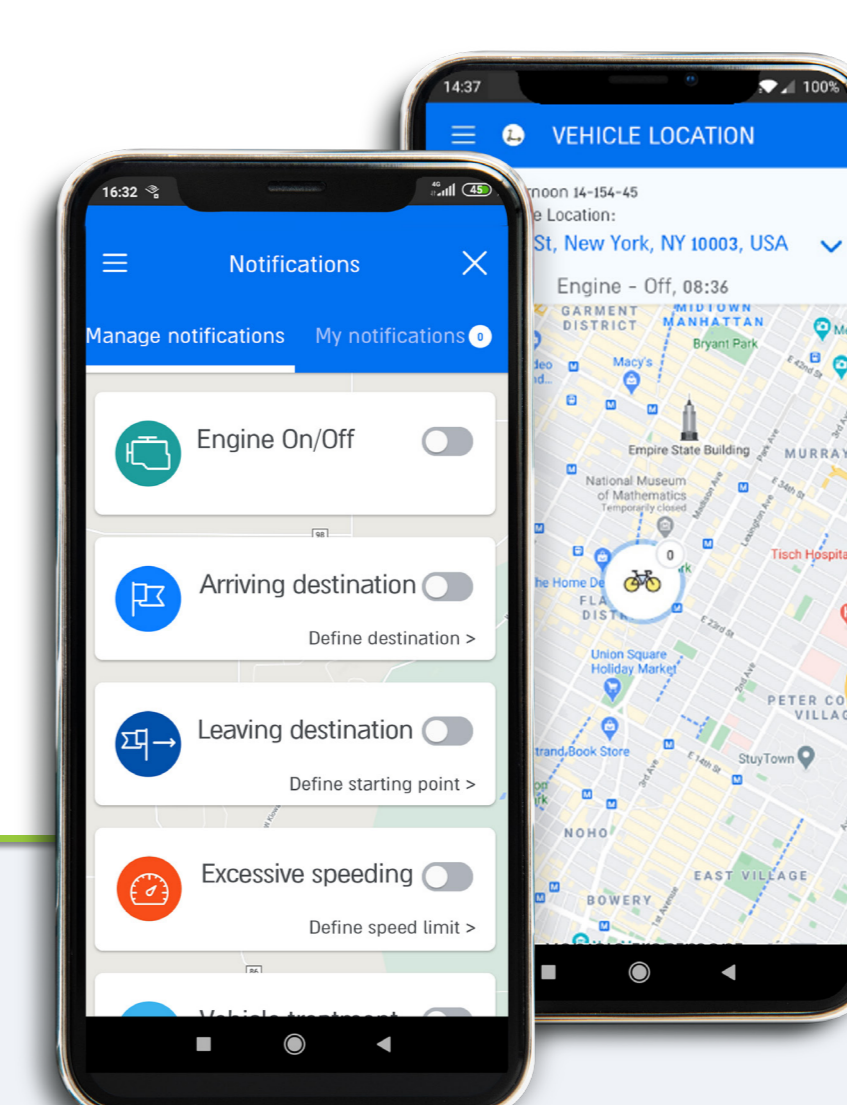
14:37

100%

VEHICLE LOCATION

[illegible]noon 14-154-45
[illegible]e Location:
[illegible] St, New York, NY 10003, USA

Engine - Off, 08:36

GARMENT DISTRICT
MIDTOWN MANHATTAN
Bryant Park
Macy's
Empire State Building
MURRAY
National Museum of Mathematics
Temporarily closed
0
Tisch Hospital
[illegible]he Home De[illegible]
FLA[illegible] DISTR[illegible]
Union Square Holiday Market
PETER CO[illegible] VILLAG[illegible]
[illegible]trand Book Store
StuyTown
NOHO
EAST VILLAGE
BOWERY

16:32

45

Notifications

Manage notifications

My notifications 0

Engine On/Off

Arriving destination

Define destination >

Leaving destination

Define starting point >

Excessive speeding

Define speed limit >

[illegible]